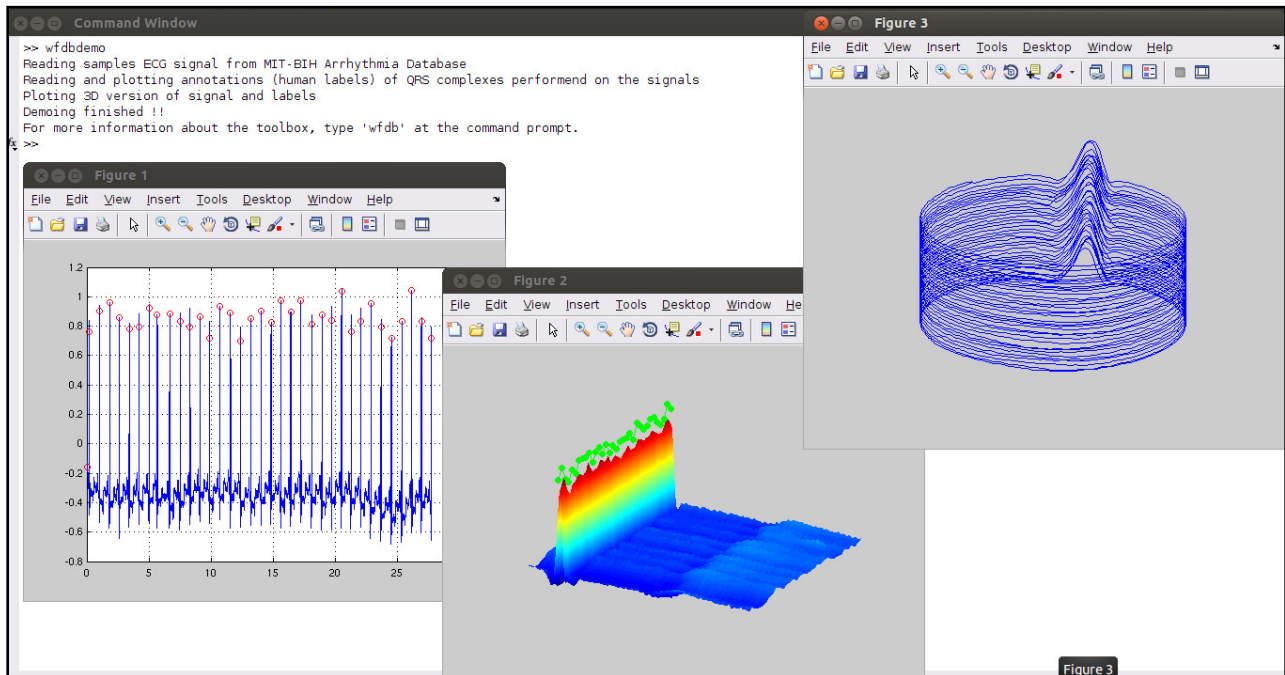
Command Window

>> wfdbdemo
Reading samples ECG signal from MIT-BIH Arrhythmia Database
Reading and plotting annotations (human labels) of QRS complexes performend on the signals
Ploting 3D version of signal and labels
Demoing finished !!
For more information about the toolbox, type 'wfdb' at the command prompt.
fx >>

Figure 1

File Edit View Insert Tools Desktop Window Help

1.2
1
0.8
0.6
0.4
0.2
0
-0.2
-0.4
-0.6
-0.8
0 5 10 15 20 25

Figure 2

File Edit View Insert Tools Desktop Window He

Figure 3

File Edit View Insert Tools Desktop Window Help

Figure 3